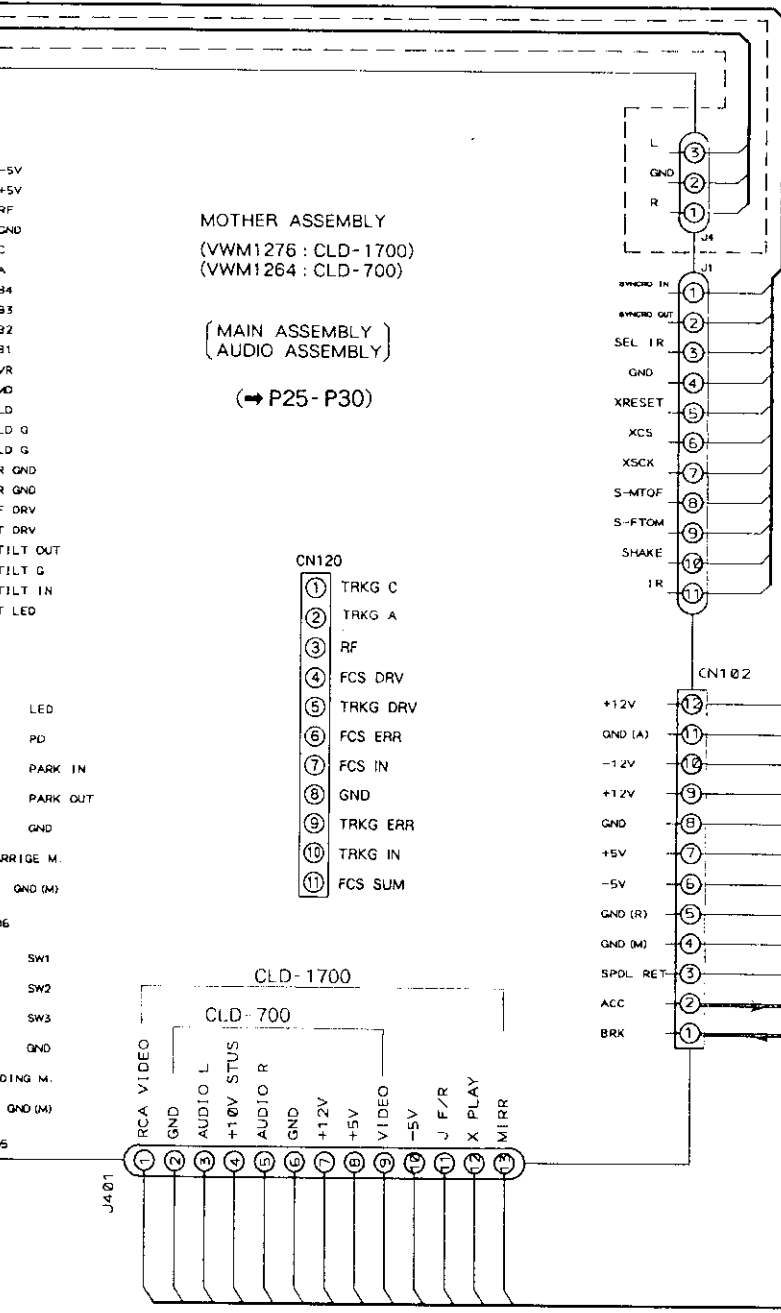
-5V
+5V
RF
GND
C
A
B4
B3
B2
B1
VR
MD
LD
LD G
LD G
R GND
R GND
F DRV
T DRV
TILT OUT
TILT G
TILT IN
T LED

MOTHER ASSEMBLY
(VWM1276 : CLD-1700)
(VWM1264 : CLD-700)

MAIN ASSEMBLY
AUDIO ASSEMBLY

(➡ P25-P30)

L
GND
R
③
②
①
J4

J1
SYNCRO IN ①
SYNCRO OUT ②
SEL IR ③
GND ④
XRESET ⑤
XCS ⑥
XSCK ⑦
S-MTOF ⑧
S-FTOM ⑨
SHAKE ⑩
IR ⑪

CN120
① TRKG C
② TRKG A
③ RF
④ FCS DRV
⑤ TRKG DRV
⑥ FCS ERR
⑦ FCS IN
⑧ GND
⑨ TRKG ERR
⑩ TRKG IN
⑪ FCS SUM

LED
PD
PARK IN
PARK OUT
GND
RRIGE M.
GND (M)
6
SW1
SW2
SW3
GND
DING M.
GND (M)
5

CN102
+12V ⑫
GND (A) ⑪
-12V ⑩
+12V ⑨
GND ⑧
+5V ⑦
-5V ⑥
GND (R) ⑤
GND (M) ④
SPDL RET ③
ACC ②
BRK ①

CLD-1700
CLD-700

J401
① RCA VIDEO
② GND
③ AUDIO L
④ +10V STUS
⑤ AUDIO R
⑥ GND
⑦ +12V
⑧ +5V
⑨ VIDEO
⑩ -5V
⑪ J F/R
⑫ X PLAY
⑬ MIRR